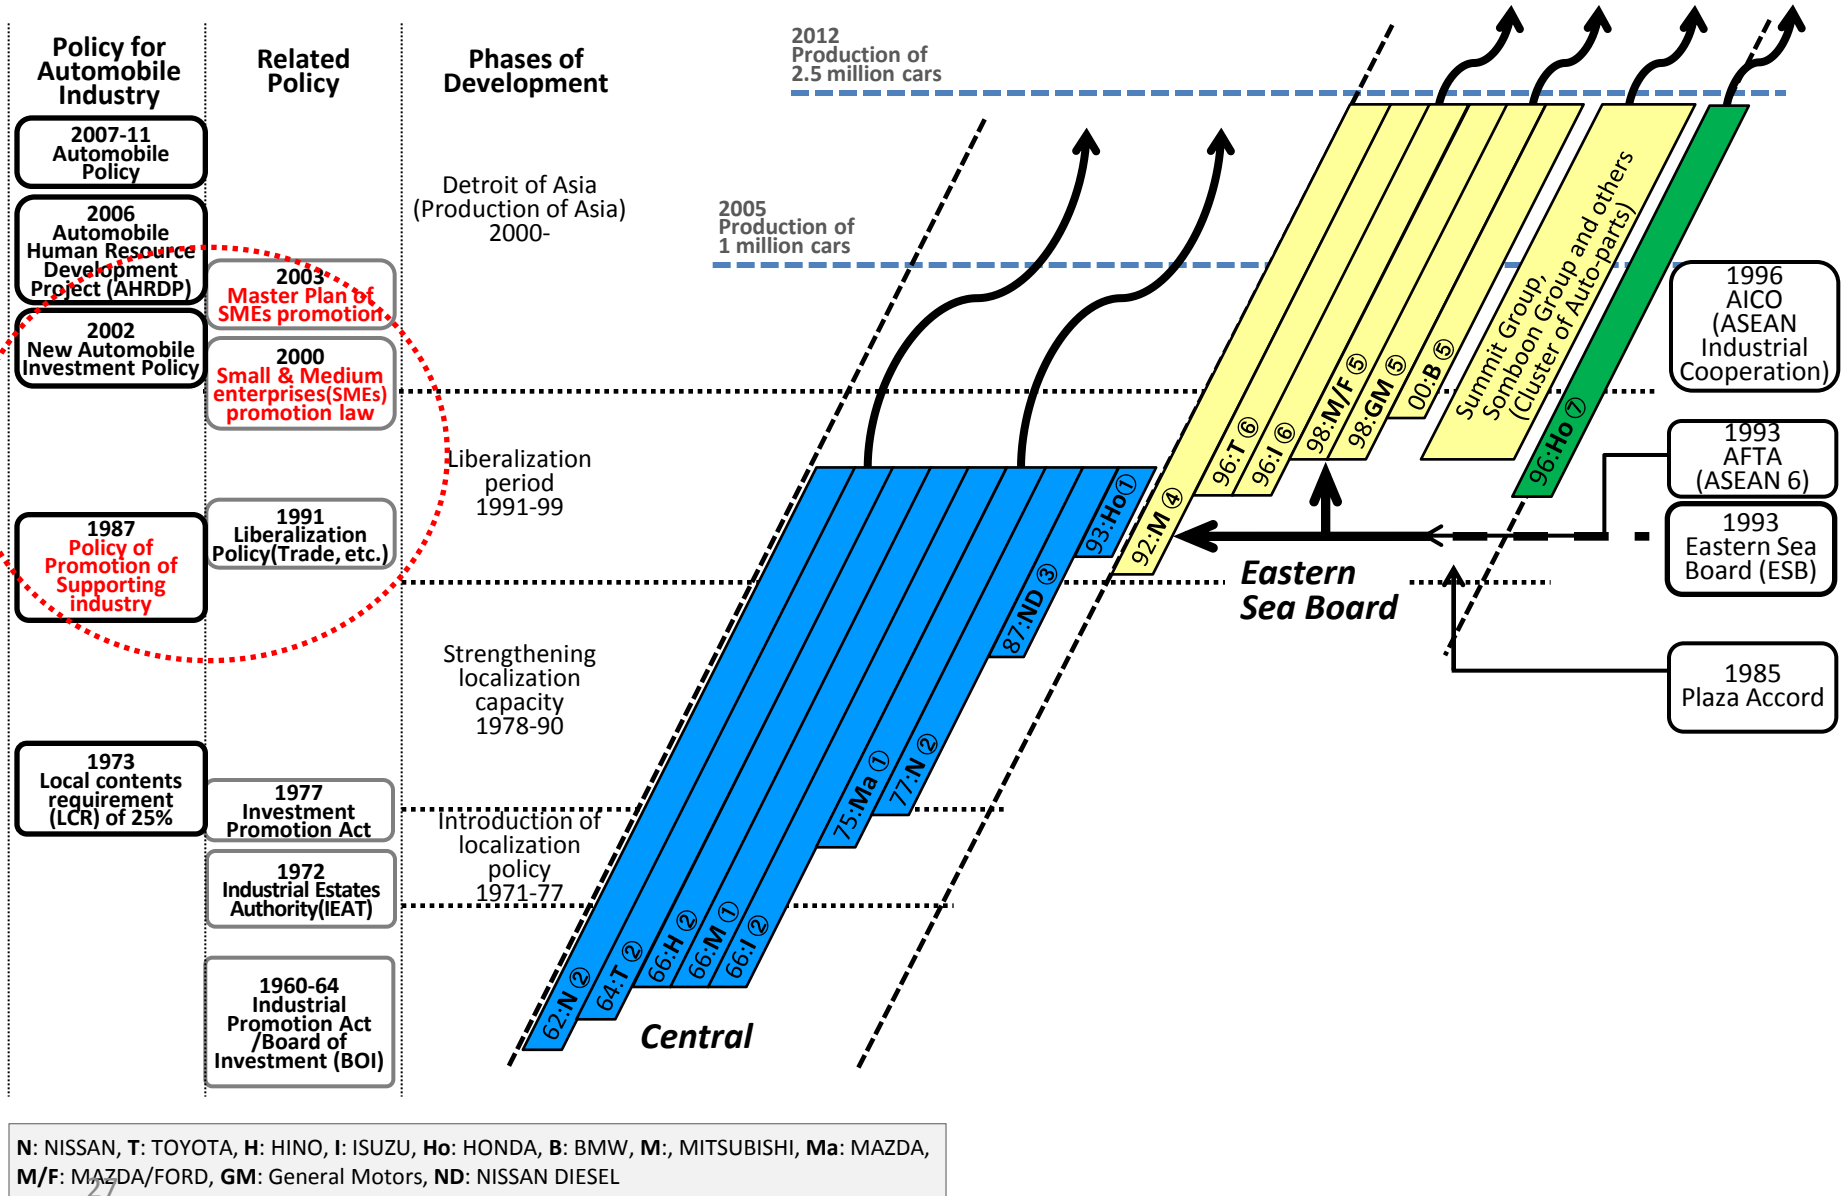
Policy for Automobile Industry

Related Policy

Phases of Development

2012
Production of 2.5 million cars

2007-11
Automobile Policy

2006
Automobile Human Resource Development Project (AHRDP)

2002
New Automobile Investment Policy

1987
Policy of Promotion of Supporting industry

1973
Local contents requirement (LCR) of 25%

2003
Master Plan of SMEs promotion

2000
Small & Medium enterprises(SMEs) promotion law

1991
Liberalization Policy(Trade, etc.)

1977
Investment Promotion Act

1972
Industrial Estates Authority(IEAT)

1960-64
Industrial Promotion Act /Board of Investment (BOI)

Detroit of Asia (Production of Asia) 2000-

2005
Production of 1 million cars

Liberalization period 1991-99

Strengthening localization capacity 1978-90

Introduction of localization policy 1971-77

62:N ②
64:T ②
66:H ②
66:M ①
66:I ②
75:Ma ①
77:N ②
87:ND ③
93:Ho ①
92:M ④
96:T ⑥
96:I ⑥
98:M/F ⑤
98:GM ⑤
00:B ⑤
Summit Group, Somboon Group and others (Cluster of Auto-parts)
96:Ho ⑦

Central

Eastern Sea Board

1996
AICO (ASEAN Industrial Cooperation)

1993
AFTA (ASEAN 6)

1993
Eastern Sea Board (ESB)

1985
Plaza Accord

N: NISSAN, T: TOYOTA, H: HINO, I: ISUZU, Ho: HONDA, B: BMW, M:, MITSUBISHI, Ma: MAZDA, M/F: MAZDA/FORD, GM: General Motors, ND: NISSAN DIESEL

27